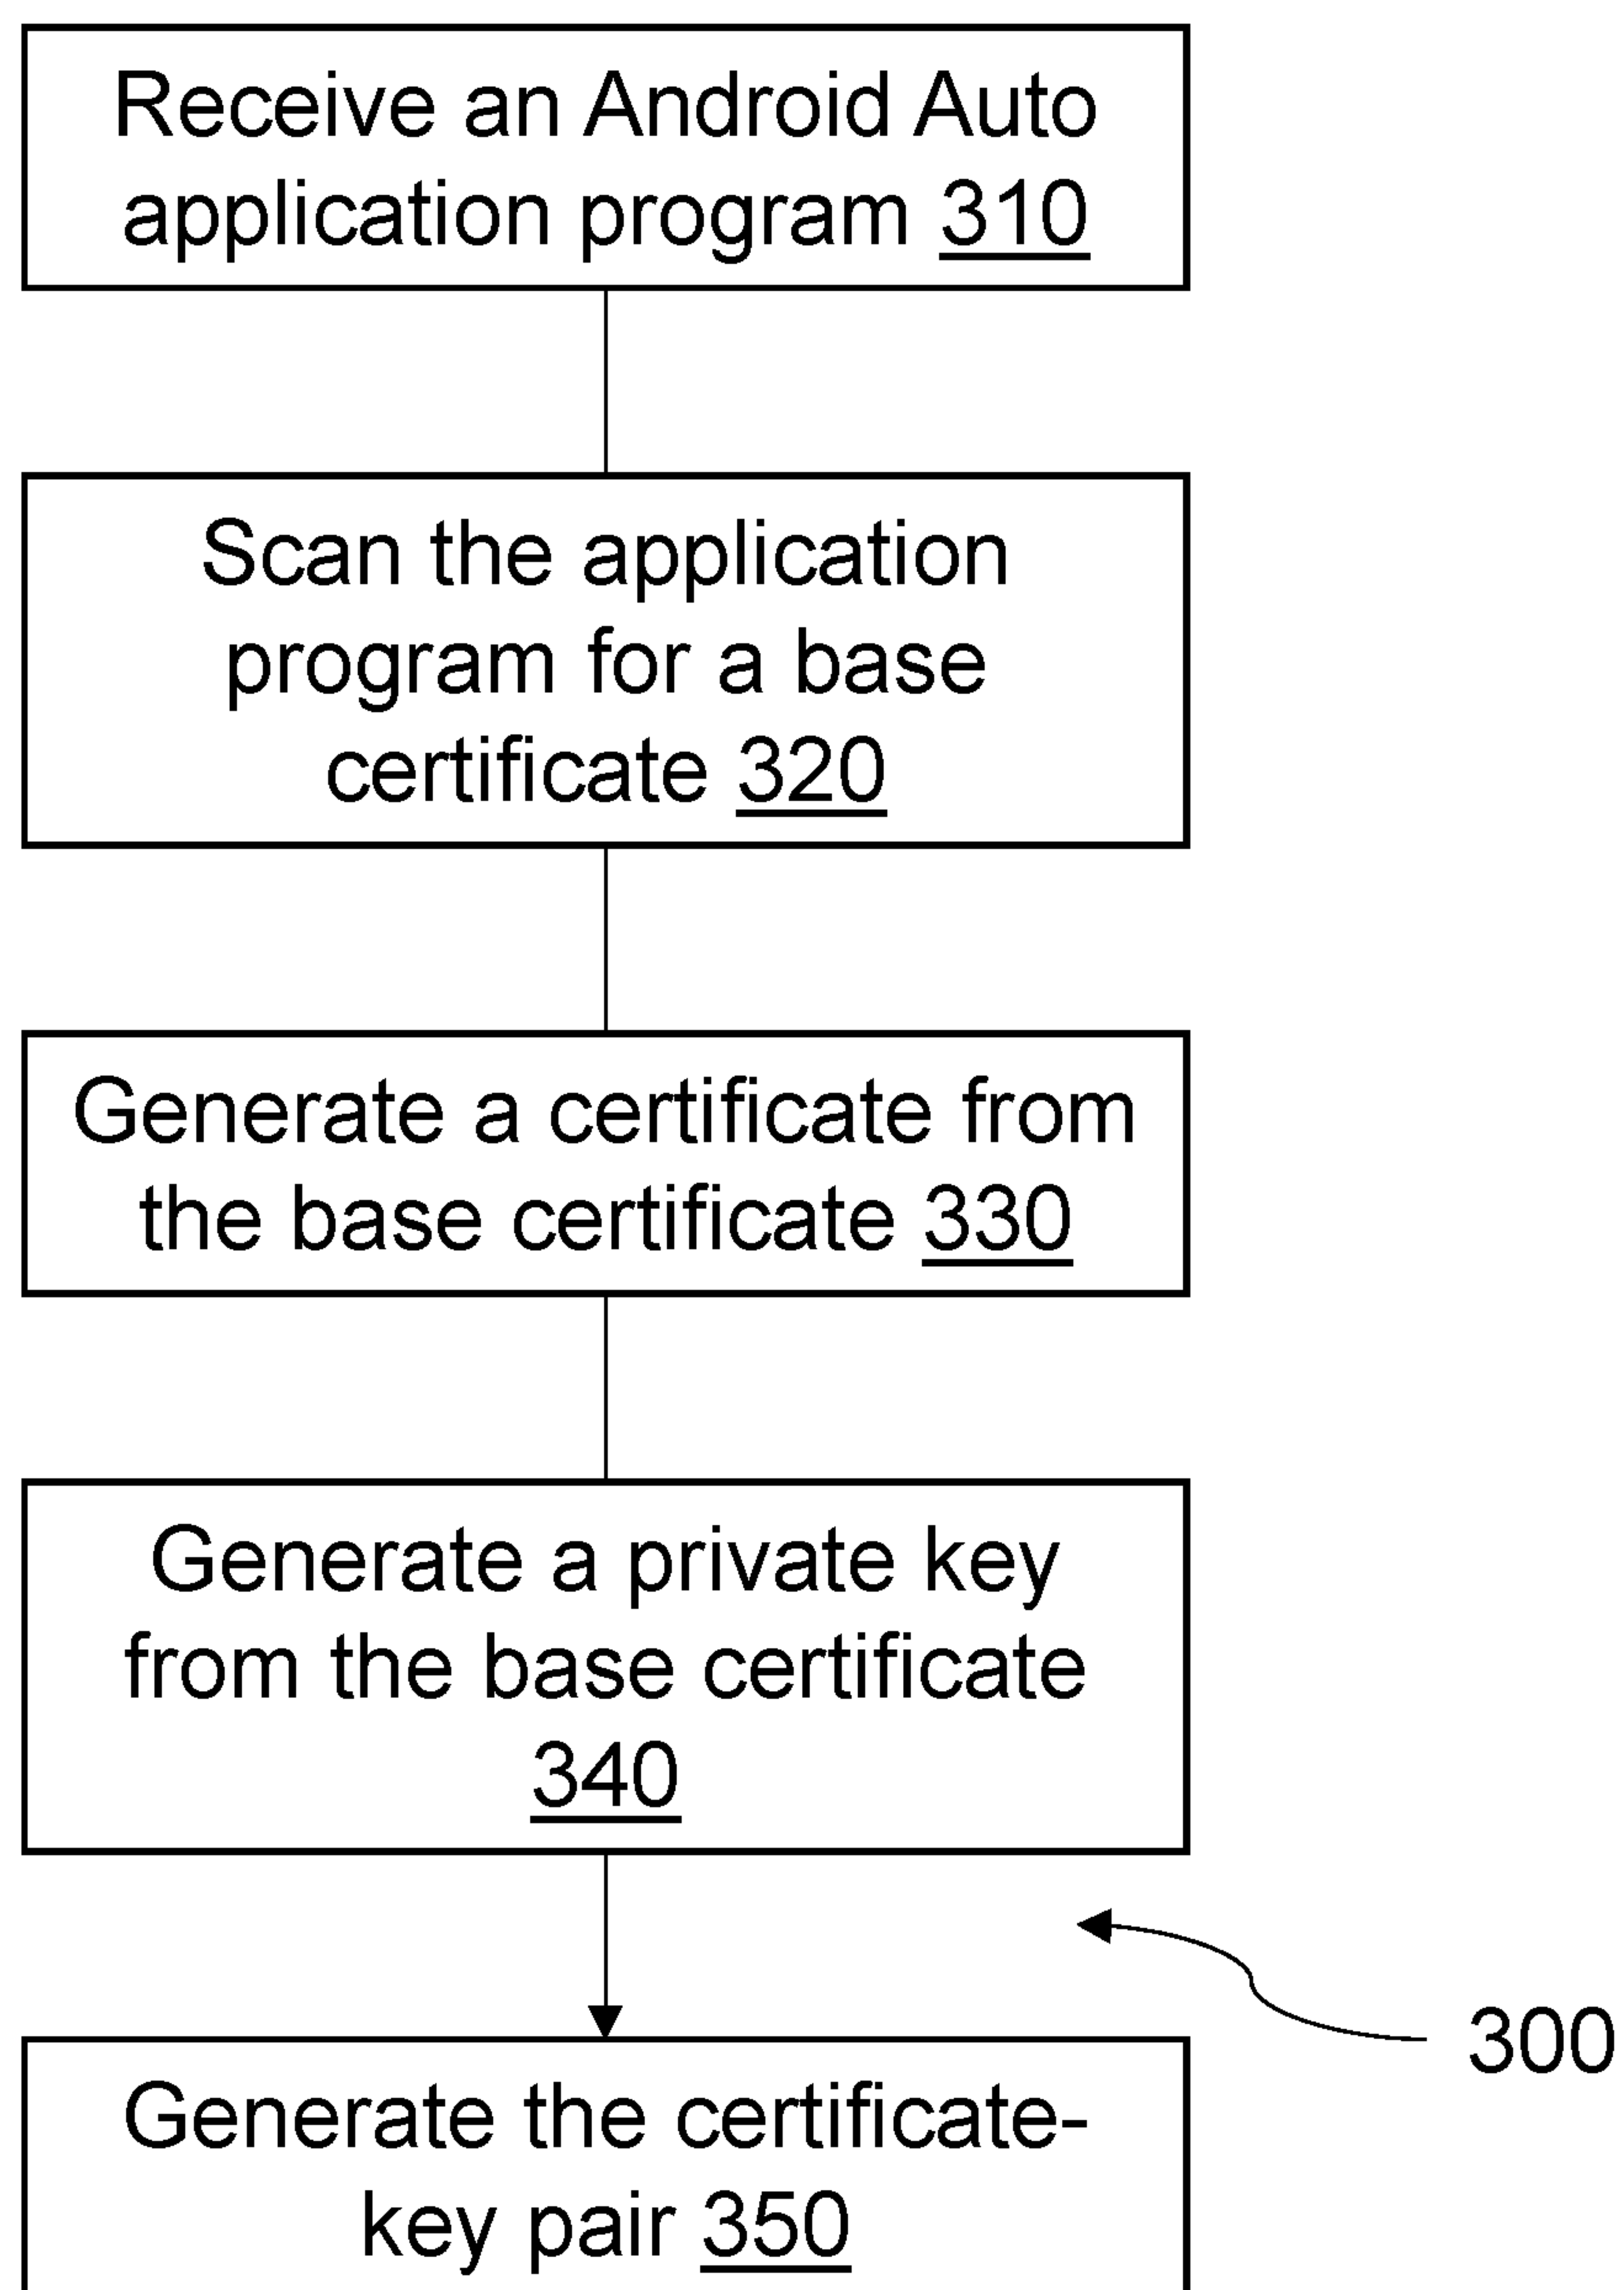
Receive an Android Auto application program 310

Scan the application program for a base certificate 320

Generate a certificate from the base certificate 330

Generate a private key from the base certificate 340

300

Generate the certificate-key pair 350